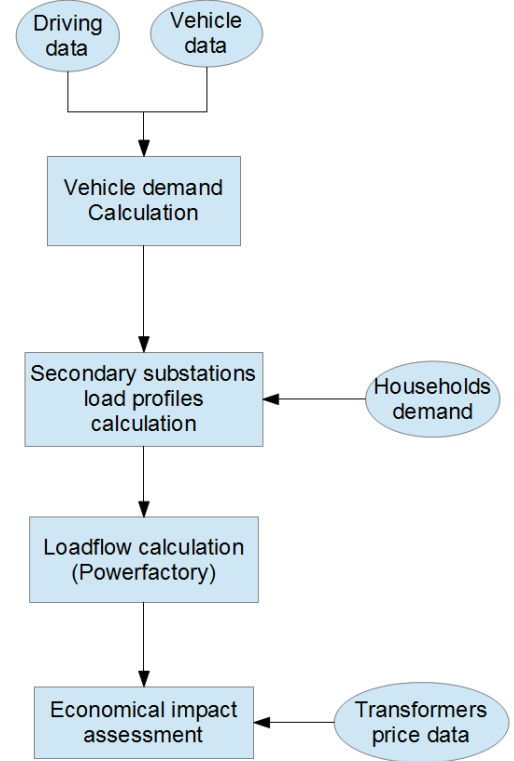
Driving data

Vehicle data

Vehicle demand Calculation

Secondary substations load profiles calculation

Households demand

Loadflow calculation (Powerfactory)

Economical impact assessment

Transformers price data